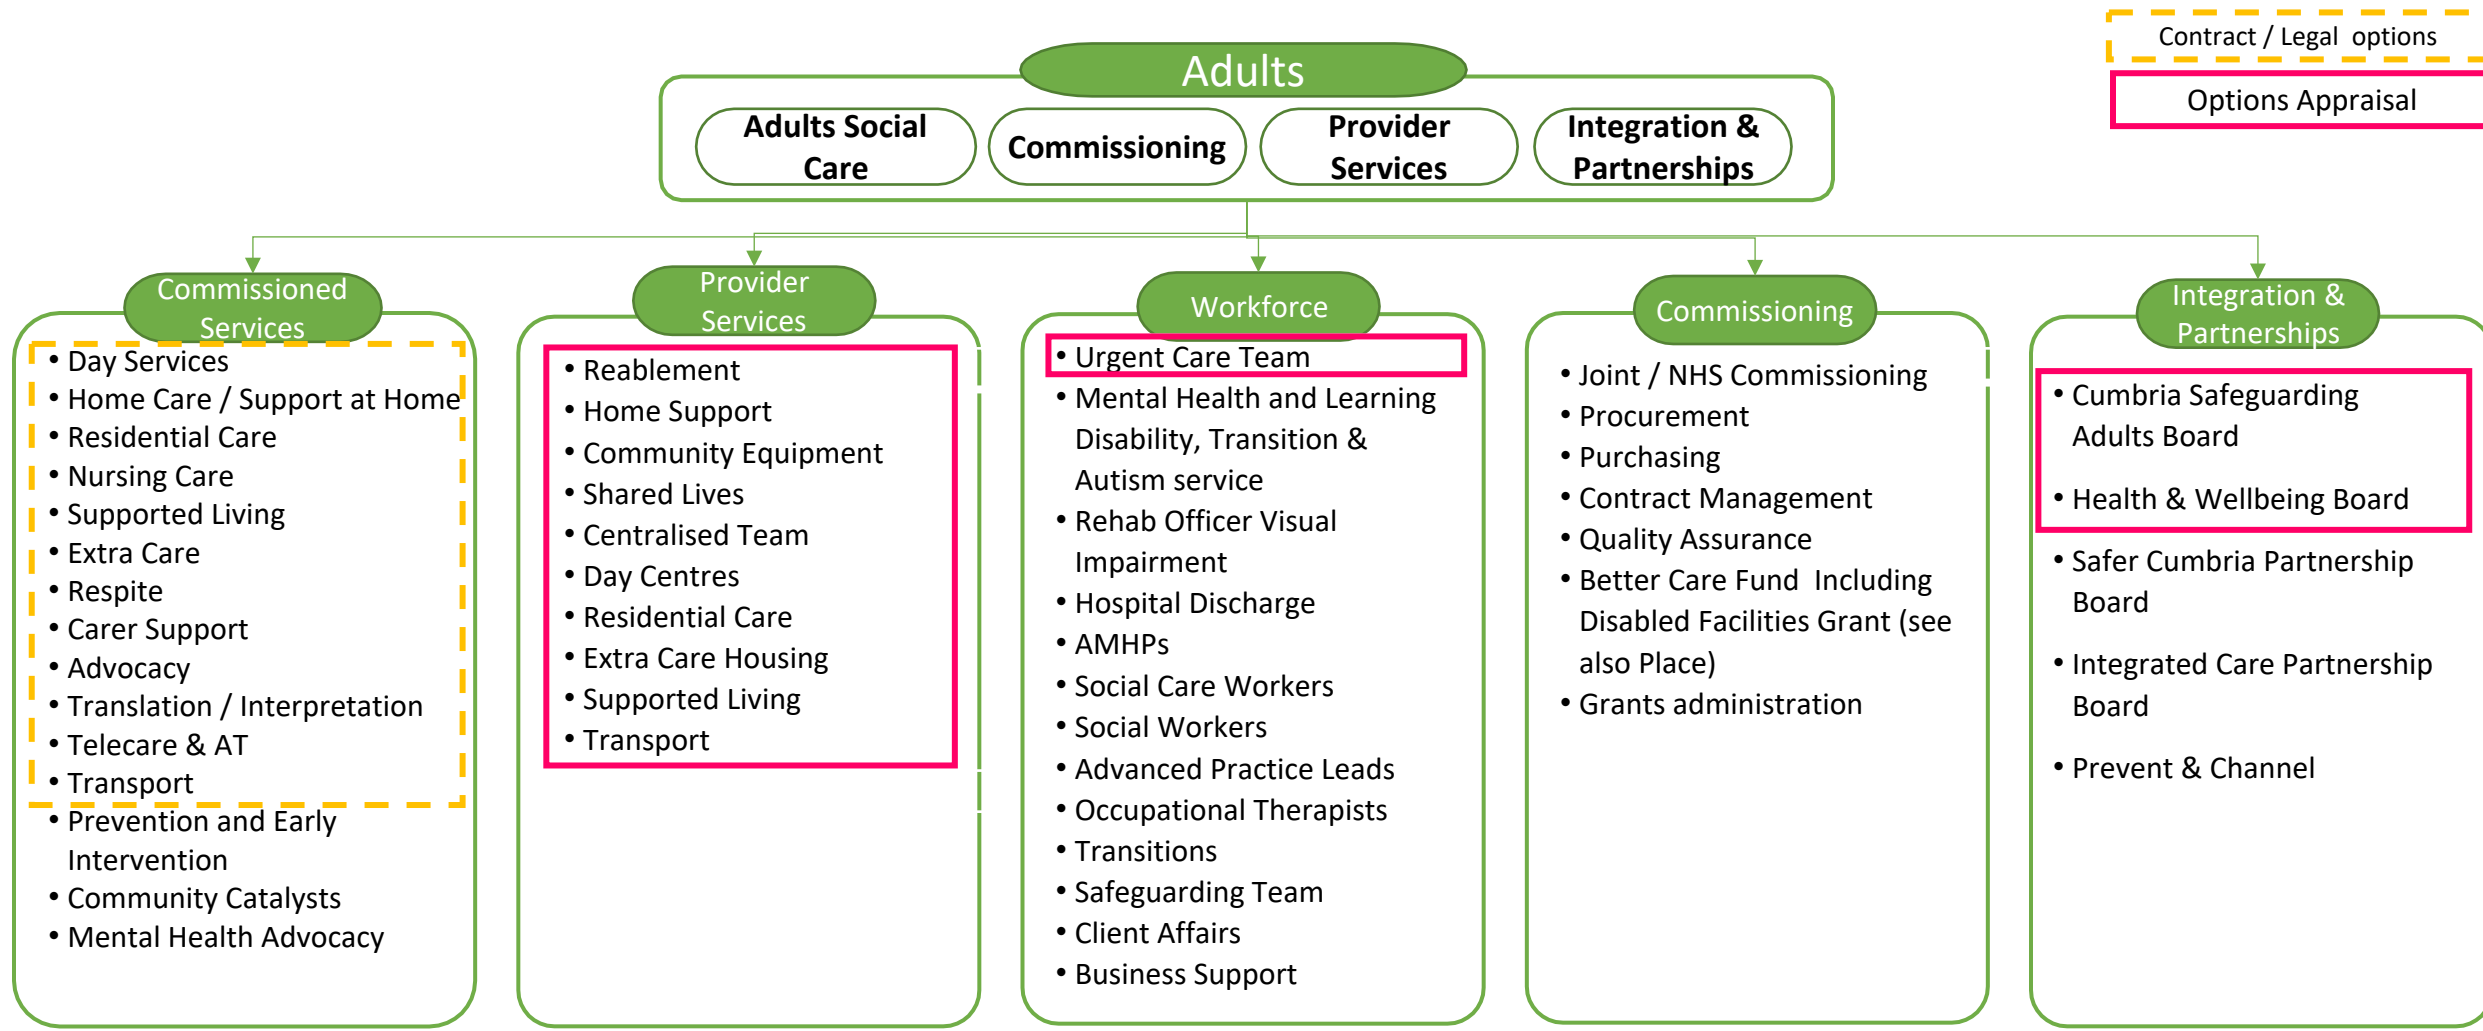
Contract / Legal options

Options Appraisal

Adults

Adults Social Care

Commissioning

Provider Services

Integration & Partnerships

Commissioned Services

• Day Services
• Home Care / Support at Home
• Residential Care
• Nursing Care
• Supported Living
• Extra Care
• Respite
• Carer Support
• Advocacy
• Translation / Interpretation
• Telecare & AT
• Transport
• Prevention and Early Intervention
• Community Catalysts
• Mental Health Advocacy

Provider Services

• Reablement
• Home Support
• Community Equipment
• Shared Lives
• Centralised Team
• Day Centres
• Residential Care
• Extra Care Housing
• Supported Living
• Transport

Workforce

• Urgent Care Team
• Mental Health and Learning Disability, Transition & Autism service
• Rehab Officer Visual Impairment
• Hospital Discharge
• AMHPs
• Social Care Workers
• Social Workers
• Advanced Practice Leads
• Occupational Therapists
• Transitions
• Safeguarding Team
• Client Affairs
• Business Support

Commissioning

• Joint / NHS Commissioning
• Procurement
• Purchasing
• Contract Management
• Quality Assurance
• Better Care Fund Including Disabled Facilities Grant (see also Place)
• Grants administration

Integration & Partnerships

• Cumbria Safeguarding Adults Board
• Health & Wellbeing Board
• Safer Cumbria Partnership Board
• Integrated Care Partnership Board
• Prevent & Channel